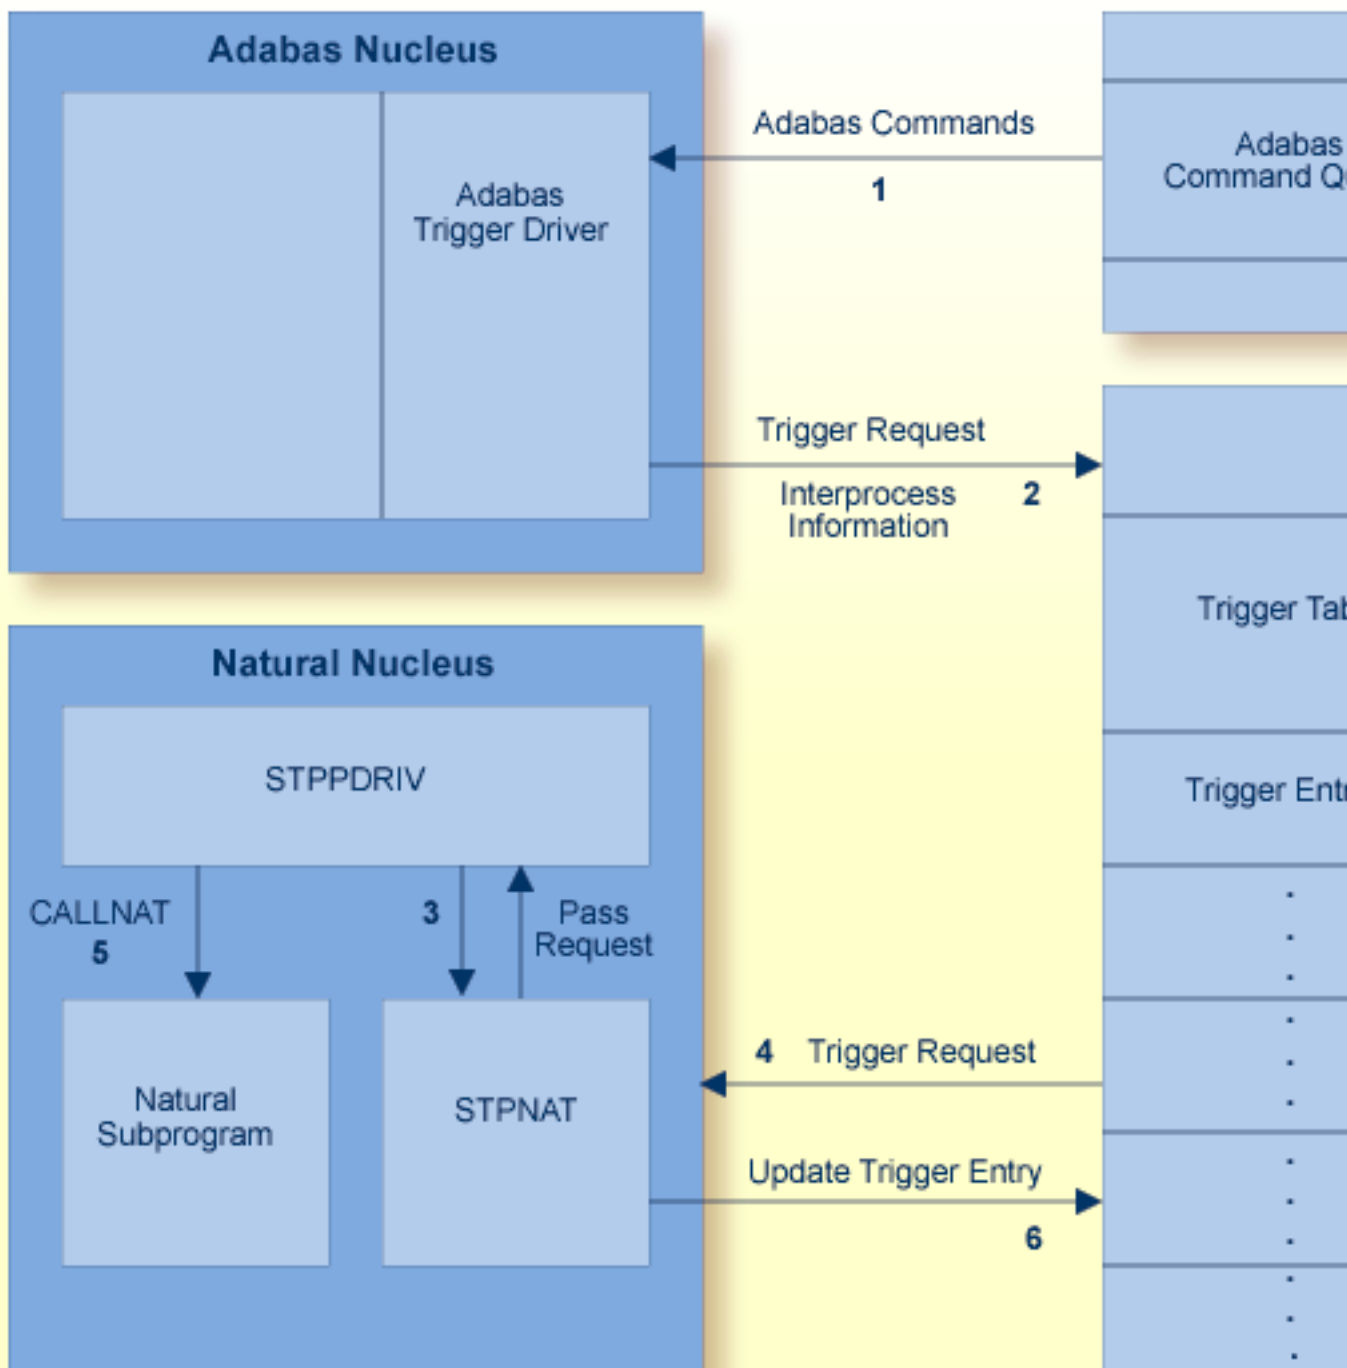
Adabas Nucleus

Adabas Trigger Driver

Adabas Commands

1

Adabas Command Q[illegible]

Trigger Request

Interprocess Information

2

Trigger Tab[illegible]

Trigger Ent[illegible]

Natural Nucleus

STPPDRIV

CALLNAT

5

3

Pass Request

Natural Subprogram

STPNAT

4 Trigger Request

Update Trigger Entry

6